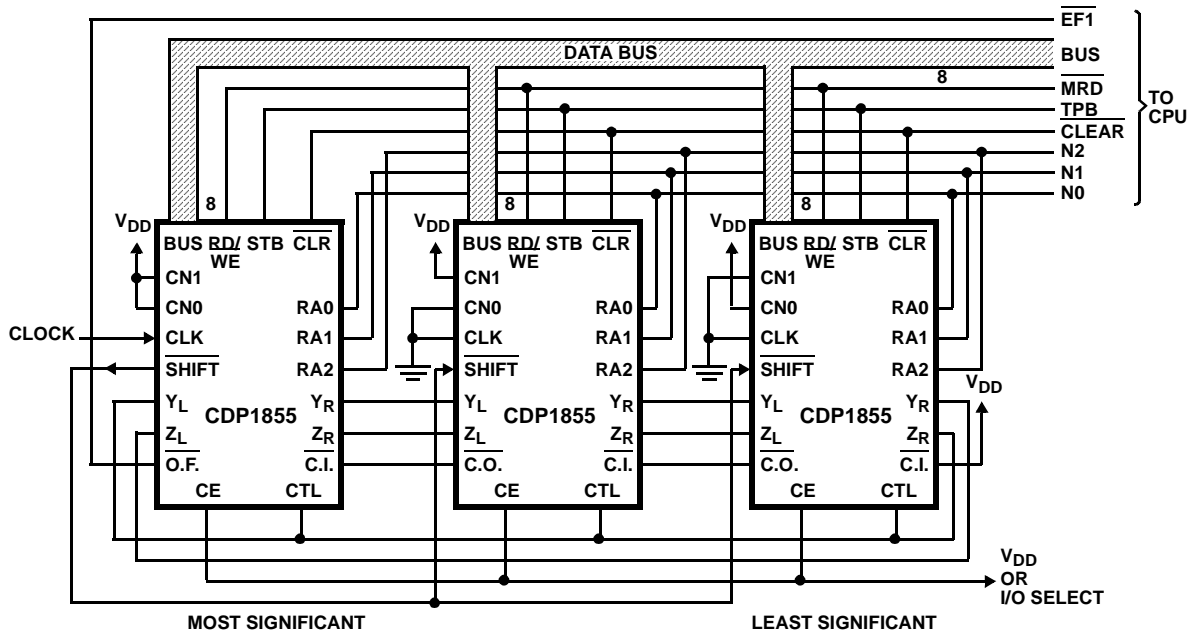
$\overline{EF1}$
DATA BUS
BUS
8
$\overline{MRD}$
TPB
$\overline{CLEAR}$
N2
N1
N0
TO CPU

$V_{DD}$
8
BUS $\overline{RD}/$ WE STB $\overline{CLR}$
CN1
CN0
CLK
$\overline{SHIFT}$
$Y_L$
$Z_L$
$\overline{O.F.}$
RA0
RA1
RA2
$Y_R$
$Z_R$
$\overline{C.I.}$
CDP1855
CE CTL

$V_{DD}$
8
BUS $\overline{RD}/$ WE STB $\overline{CLR}$
CN1
CN0
CLK
$\overline{SHIFT}$
$Y_L$
$Z_L$
$\overline{C.O.}$
RA0
RA1
RA2
$Y_R$
$Z_R$
$\overline{C.I.}$
CDP1855
CE CTL

$V_{DD}$
8
BUS $\overline{RD}/$ WE STB $\overline{CLR}$
CN1
CN0
CLK
$\overline{SHIFT}$
$Y_L$
$Z_L$
$\overline{C.O.}$
RA0
RA1
RA2
$Y_R$
$Z_R$
$\overline{C.I.}$
CDP1855
CE CTL
$V_{DD}$

CLOCK

$V_{DD}$ OR I/O SELECT

MOST SIGNIFICANT
LEAST SIGNIFICANT